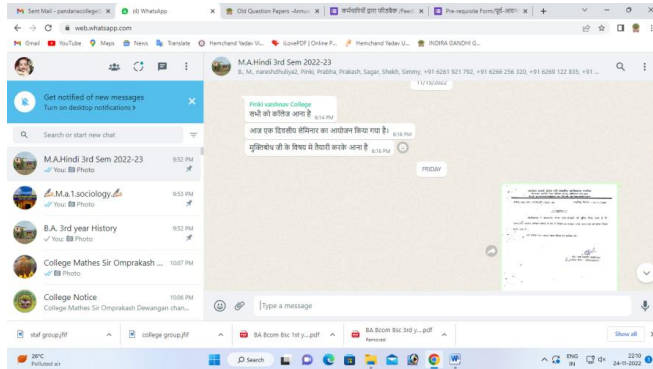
Sent Mail - pandariacollege@ | (4) WhatsApp | Old Question Papers -Annual | कर्मचारियों द्वारा फीडबैक /Feed | Pre-requisite Form/पूर्व-आवश्य | +

web.whatsapp.com

Gmail | YouTube | Maps | News | Translate | Hemchand Yadav Vi... | iLovePDF | Online P... | Hemchand Yadav U... | INDIRA GANDHI G...

Get notified of new messages
Turn on desktop notifications >

Search or start new chat

M.A.Hindi 3rd Sem 2022-23 9:52 PM
You: Photo

M.a.1.sociology 9:53 PM
You: Photo

B.A. 3rd year History 9:52 PM
You: Photo

College Mathes Sir Omprakash ... 10:07 PM
Photo

College Notice 10:06 PM
College Mathes Sir Omprakash Dewangan chat...

M.A.Hindi 3rd Sem 2022-23
B., M., nareshdhuliya2, Pinki, Prabha, Prakash, Sagar, Shekh, Simmy, +91 6261 921 792, +91 6266 256 320, +91 6269 122 835, +91 ...

11/15/2022

Pinki vaishnav College
सभी को कॉलेज आना है 8:14 PM

आज एक दिवसीय सेमिनार का आयोजन किया गया है। 8:16 PM

मुक्तिबोध जी के विषय मे तैयारी करके आना है 8:16 PM

FRIDAY

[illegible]

Type a message

staf group.jfif | college group.jfif | BA Bcom Bsc 1st y....pdf | BA Bcom Bsc 3rd y....pdf Removed | Show all

26°C
Polluted air

Search

ENG IN 22:10 24-11-2022